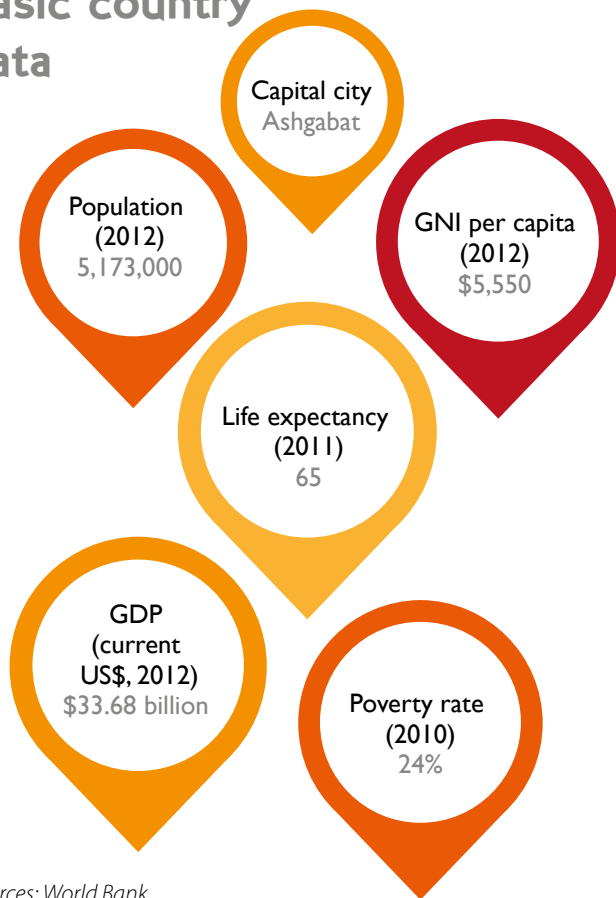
asic country
ata

Capital city
Ashgabat

Population (2012)
5,173,000

GNI per capita (2012)
$5,550

Life expectancy (2011)
65

GDP (current US$, 2012)
$33.68 billion

Poverty rate (2010)
24%

rces: World Bank